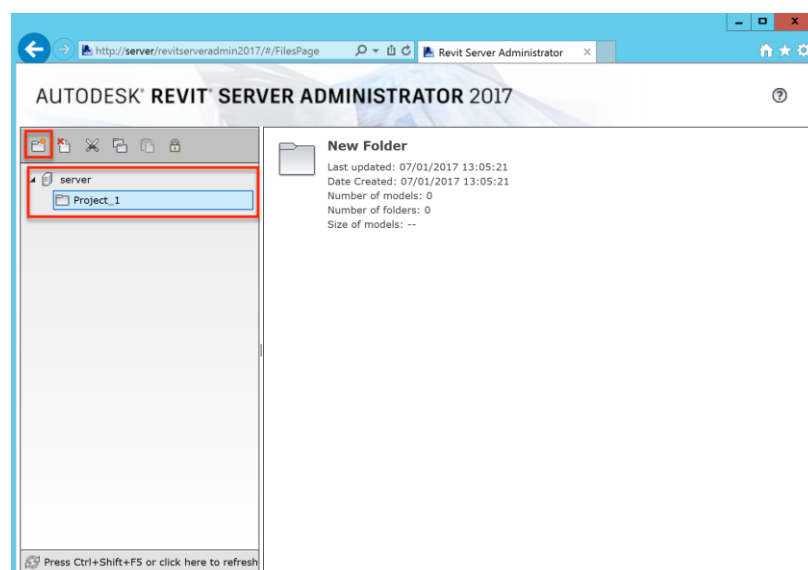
http://server/revitserveradmin2017/#/FilesPage

Revit Server Administrator

AUTODESK® REVIT® SERVER ADMINISTRATOR 2017

server

Project_1

New Folder

Last updated: 07/01/2017 13:05:21
Date Created: 07/01/2017 13:05:21
Number of models: 0
Number of folders: 0
Size of models: --

Press Ctrl+Shift+F5 or click here to refresh